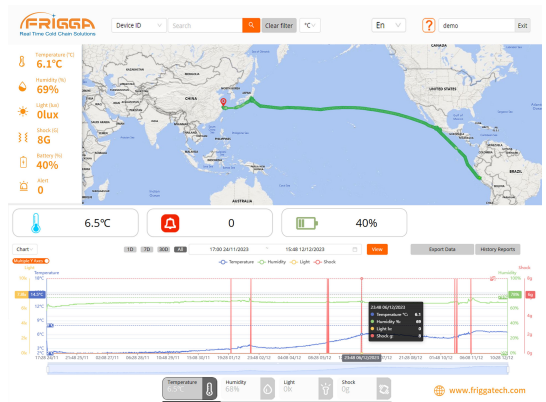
FRIGGA
Real Time Cold Chain Solutions

Device ID
Search
Clear filter
°C
En
demo
Exit

Temperature (°C)
6.1°C
Humidity (%)
69%
Light (lux)
0lux
Shock (G)
8G
Battery (%)
40%
Alert
0

CANADA
UNITED STATES
MEXICO
CHINA
INDIA
VENEZUELA
COLOMBIA
PERU
BRAZIL

6.5°C
0
40%

Chart
1D
7D
30D
All
17:00 24/11/2023
15:48 12/12/2023
View
Export Data
History Reports

Multiple Y Axes
Temperature
Temperature
Humidity
Light
Shock
Humidity
Shock

14.3°C
16°C
12°C
8°C
4°C
0°C
-2°C

23:48 06/12/2023
Temperature °C 6.5
Humidity % 69
Light lx 0
Shock g 0

100%
80%
60%
40%
20%
0%

17:00 24/11
21:48 25/11
03:48 27/11
09:48 28/11
15:48 29/11
21:48 30/11
03:48 02/12
09:48 03/12
15:48 04/12
21:48 05/12
23:48 06/12/2023
09:48 08/12
21:48 09/12
03:48 10/12
09:48 12/12
15:48 12/12

Temperature
Humidity
60%
Light
0K
Shock
0g

www.friggatech.com